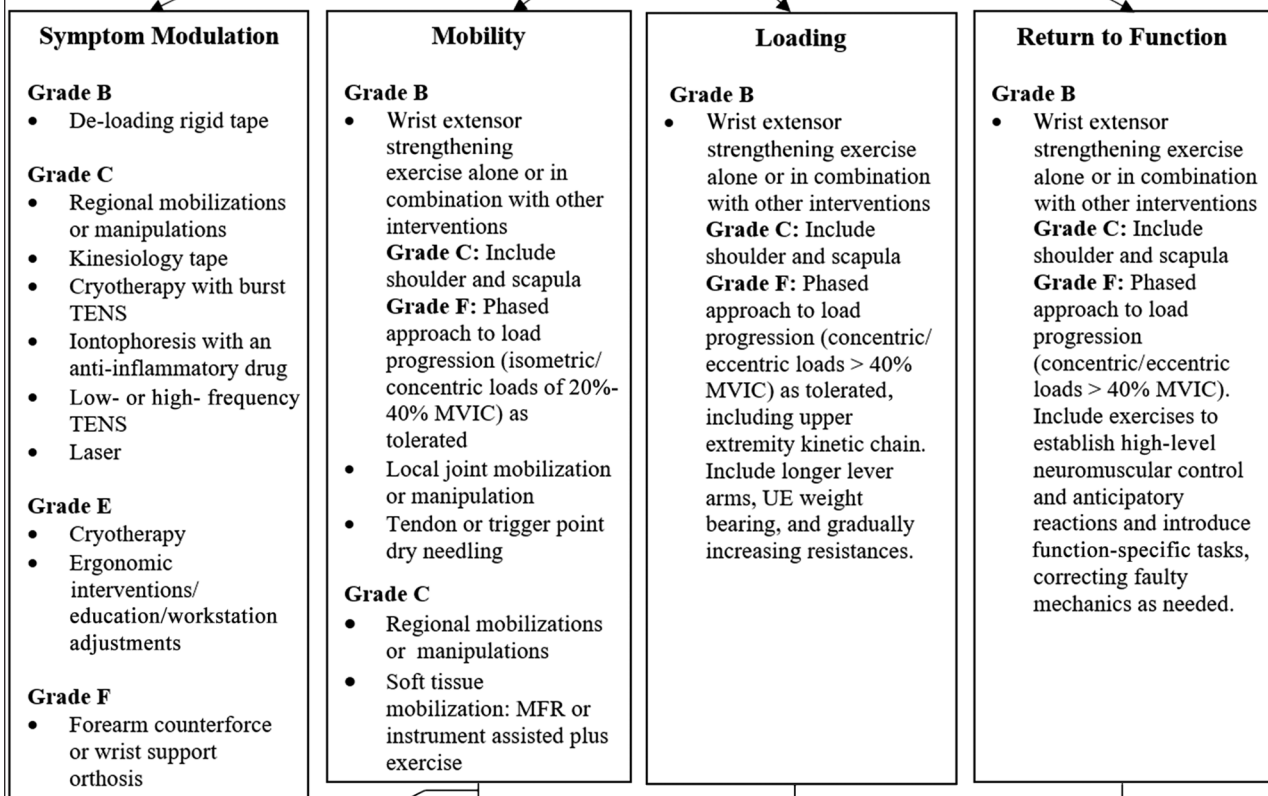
**Symptom Modulation**

**Grade B**
- De-loading rigid tape

**Grade C**
- Regional mobilizations or manipulations
- Kinesiology tape
- Cryotherapy with burst TENS
- Iontophoresis with an anti-inflammatory drug
- Low- or high- frequency TENS
- Laser

**Grade E**
- Cryotherapy
- Ergonomic interventions/ education/workstation adjustments

**Grade F**
- Forearm counterforce or wrist support orthosis

**Mobility**

**Grade B**
- Wrist extensor strengthening exercise alone or in combination with other interventions
**Grade C:** Include shoulder and scapula
**Grade F:** Phased approach to load progression (isometric/ concentric loads of 20%-40% MVIC) as tolerated
- Local joint mobilization or manipulation
- Tendon or trigger point dry needling

**Grade C**
- Regional mobilizations or manipulations
- Soft tissue mobilization: MFR or instrument assisted plus exercise

**Loading**

**Grade B**
- Wrist extensor strengthening exercise alone or in combination with other interventions
**Grade C:** Include shoulder and scapula
**Grade F:** Phased approach to load progression (concentric/ eccentric loads > 40% MVIC) as tolerated, including upper extremity kinetic chain. Include longer lever arms, UE weight bearing, and gradually increasing resistances.

**Return to Function**

**Grade B**
- Wrist extensor strengthening exercise alone or in combination with other interventions
**Grade C:** Include shoulder and scapula
**Grade F:** Phased approach to load progression (concentric/eccentric loads > 40% MVIC). Include exercises to establish high-level neuromuscular control and anticipatory reactions and introduce function-specific tasks, correcting faulty mechanics as needed.